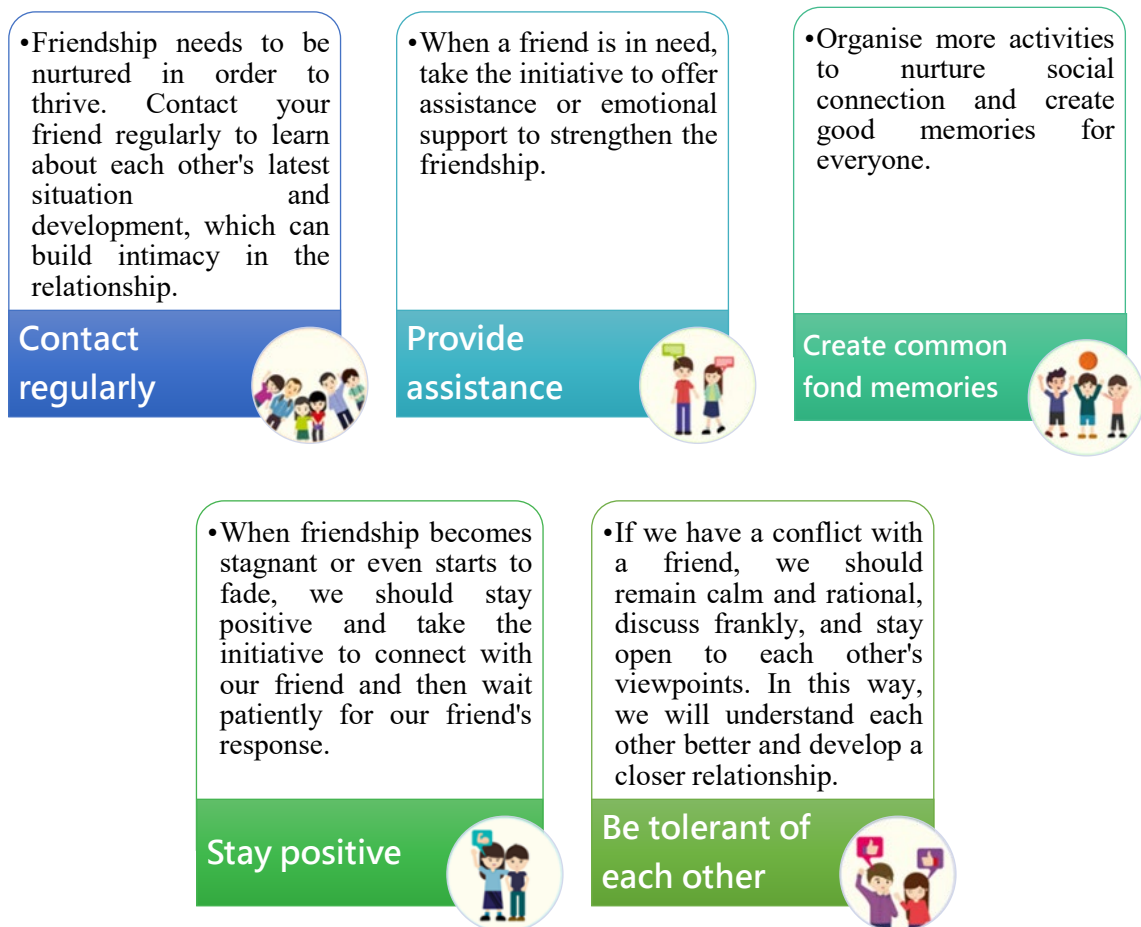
•Friendship needs to be nurtured in order to thrive. Contact your friend regularly to learn about each other's latest situation and development, which can build intimacy in the relationship.

Contact regularly

•When a friend is in need, take the initiative to offer assistance or emotional support to strengthen the friendship.

Provide assistance

•Organise more activities to nurture social connection and create good memories for everyone.

Create common fond memories

•When friendship becomes stagnant or even starts to fade, we should stay positive and take the initiative to connect with our friend and then wait patiently for our friend's response.

Stay positive

•If we have a conflict with a friend, we should remain calm and rational, discuss frankly, and stay open to each other's viewpoints. In this way, we will understand each other better and develop a closer relationship.

Be tolerant of each other